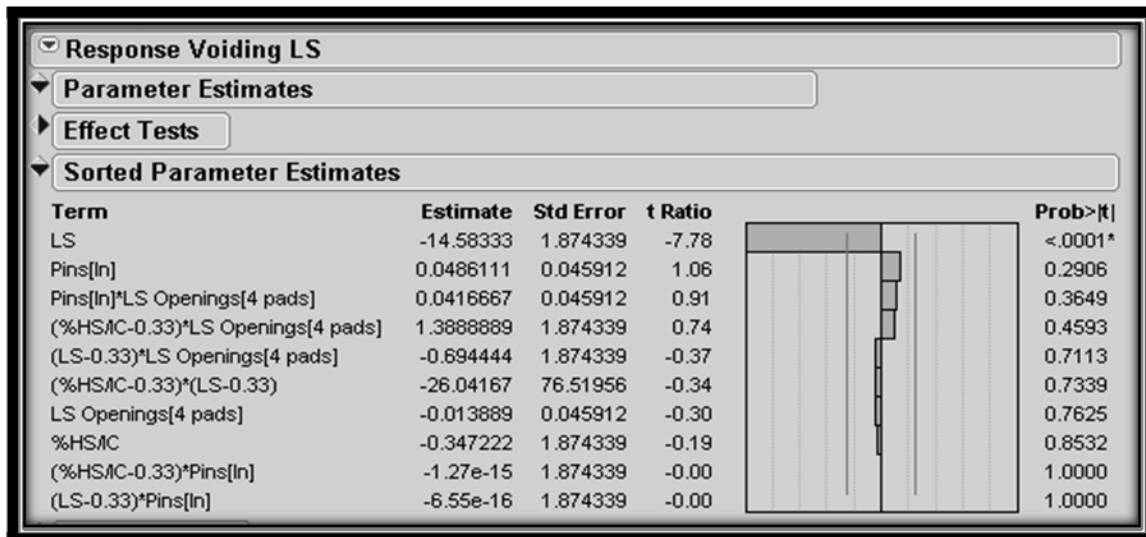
Response Voiding LS

Parameter Estimates

Effect Tests

Sorted Parameter Estimates

| Term | Estimate | Std Error | t Ratio | Prob>\|t\| |
|---|---|---|---|---|
| LS | -14.58333 | 1.874339 | -7.78 | <.0001* |
| Pins[In] | 0.0486111 | 0.045912 | 1.06 | 0.2906 |
| Pins[In]*LS Openings[4 pads] | 0.0416667 | 0.045912 | 0.91 | 0.3649 |
| (%HS/IC-0.33)*LS Openings[4 pads] | 1.3888889 | 1.874339 | 0.74 | 0.4593 |
| (LS-0.33)*LS Openings[4 pads] | -0.694444 | 1.874339 | -0.37 | 0.7113 |
| (%HS/IC-0.33)*(LS-0.33) | -26.04167 | 76.51956 | -0.34 | 0.7339 |
| LS Openings[4 pads] | -0.013889 | 0.045912 | -0.30 | 0.7625 |
| %HS/IC | -0.347222 | 1.874339 | -0.19 | 0.8532 |
| (%HS/IC-0.33)*Pins[In] | -1.27e-15 | 1.874339 | -0.00 | 1.0000 |
| (LS-0.33)*Pins[In] | -6.55e-16 | 1.874339 | -0.00 | 1.0000 |